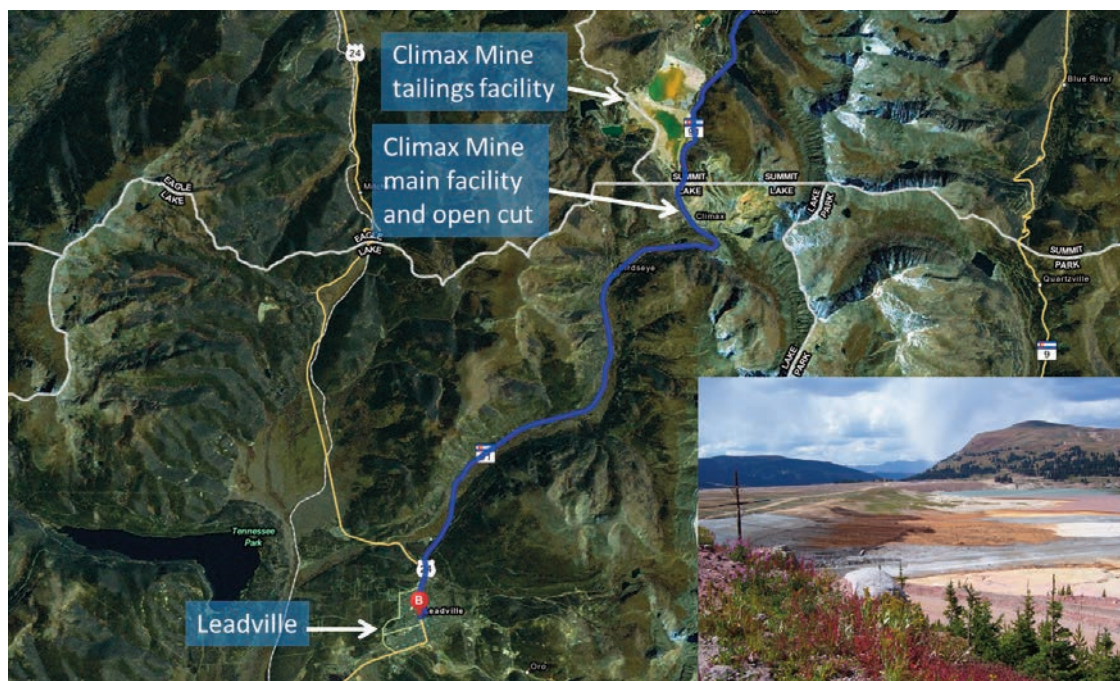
Climax Mine tailings facility

Climax Mine main facility and open cut

Leadville

24

EAGLE LAKE

EAGLE LAKE

SUMMIT LAKE

SUMMIT LAKE

LAKE PARK

Climax

Blue River

SUMMIT PARK

Quartzville

9

9

91

LAKE PARK

rdsaye

91

Tennessee Park

24

B

Leadville

Oro